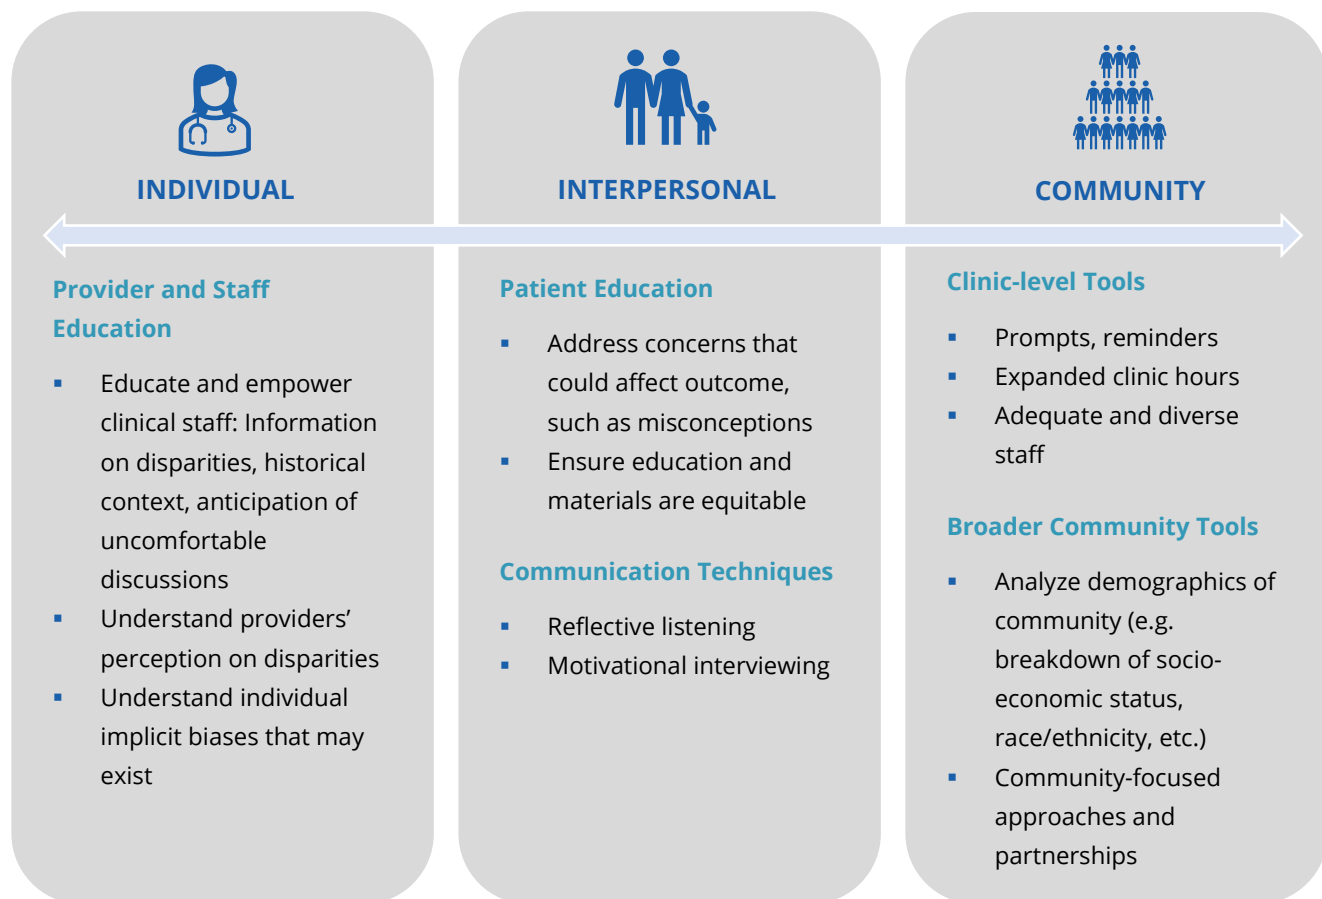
INDIVIDUAL

Provider and Staff Education

- Educate and empower clinical staff: Information on disparities, historical context, anticipation of uncomfortable discussions
- Understand providers' perception on disparities
- Understand individual implicit biases that may exist

INTERPERSONAL

Patient Education

- Address concerns that could affect outcome, such as misconceptions
- Ensure education and materials are equitable

Communication Techniques

- Reflective listening
- Motivational interviewing

COMMUNITY

Clinic-level Tools

- Prompts, reminders
- Expanded clinic hours
- Adequate and diverse staff

Broader Community Tools

- Analyze demographics of community (e.g. breakdown of socio-economic status, race/ethnicity, etc.)
- Community-focused approaches and partnerships